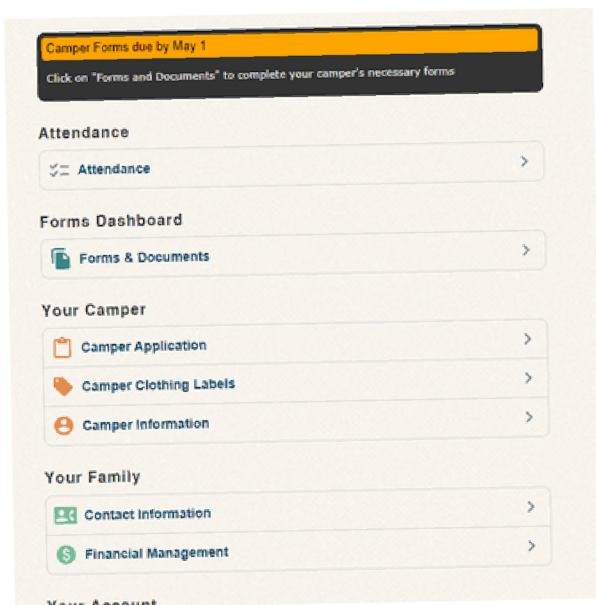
Camper Forms due by May 1

Click on "Forms and Documents" to complete your camper's necessary forms

Attendance

Attendance >

Forms Dashboard

Forms & Documents >

Your Camper

Camper Application >

Camper Clothing Labels >

Camper Information >

Your Family

Contact Information >

Financial Management >

Your Account